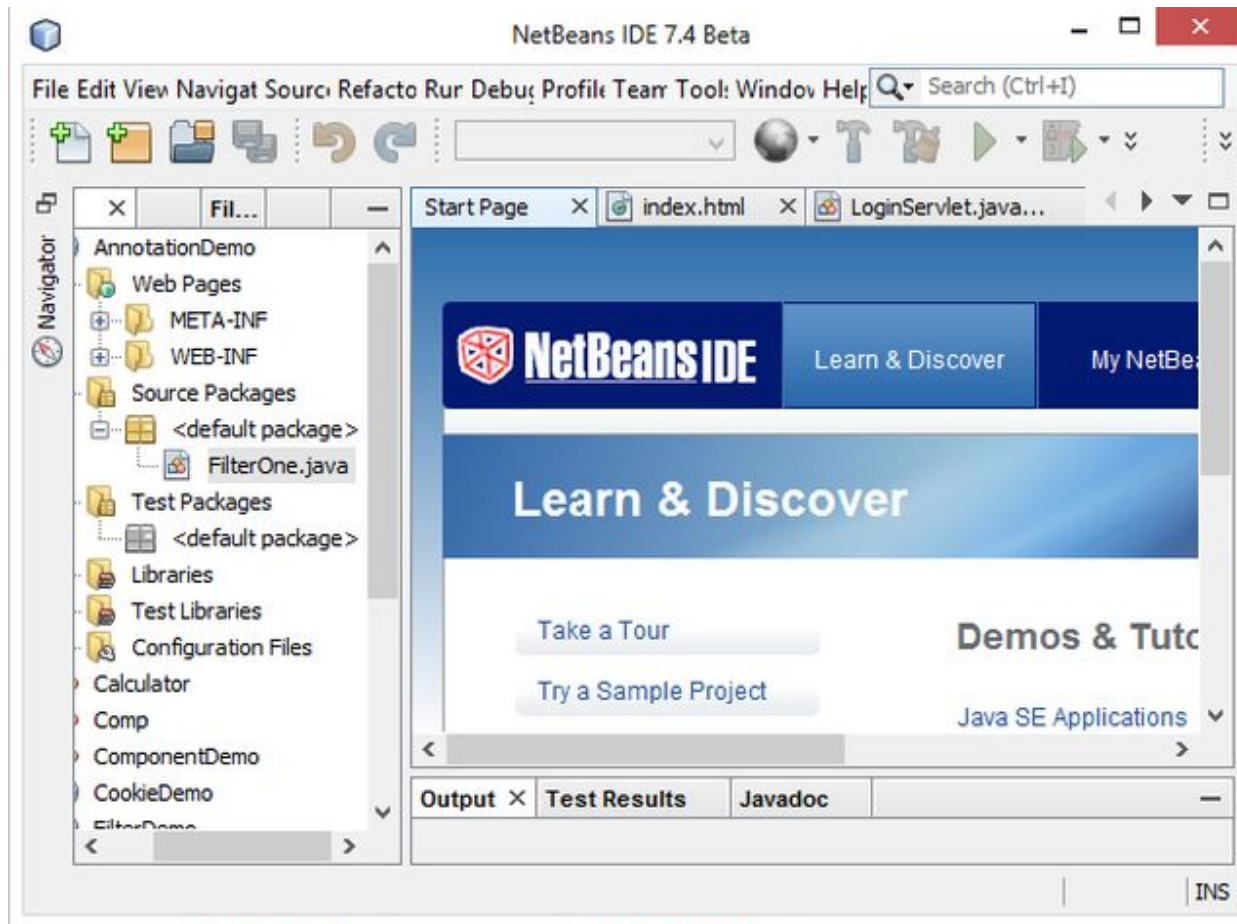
NetBeans IDE 7.4 Beta

File Edit View Navigat Source Refacto Rur Debug Profile Team Tools Window Help

Search (Ctrl+I)

Navigator

Fil...

AnnotationDemo
Web Pages
META-INF
WEB-INF
Source Packages
<default package>
FilterOne.java
Test Packages
<default package>
Libraries
Test Libraries
Configuration Files
Calculator
Comp
ComponentDemo
CookieDemo
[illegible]

Start Page
index.html
LoginServlet.java...

NetBeans IDE
Learn & Discover
My NetBe

Learn & Discover

Take a Tour
Try a Sample Project

Demos & Tut
Java SE Applications

Output
Test Results
Javadoc

INS